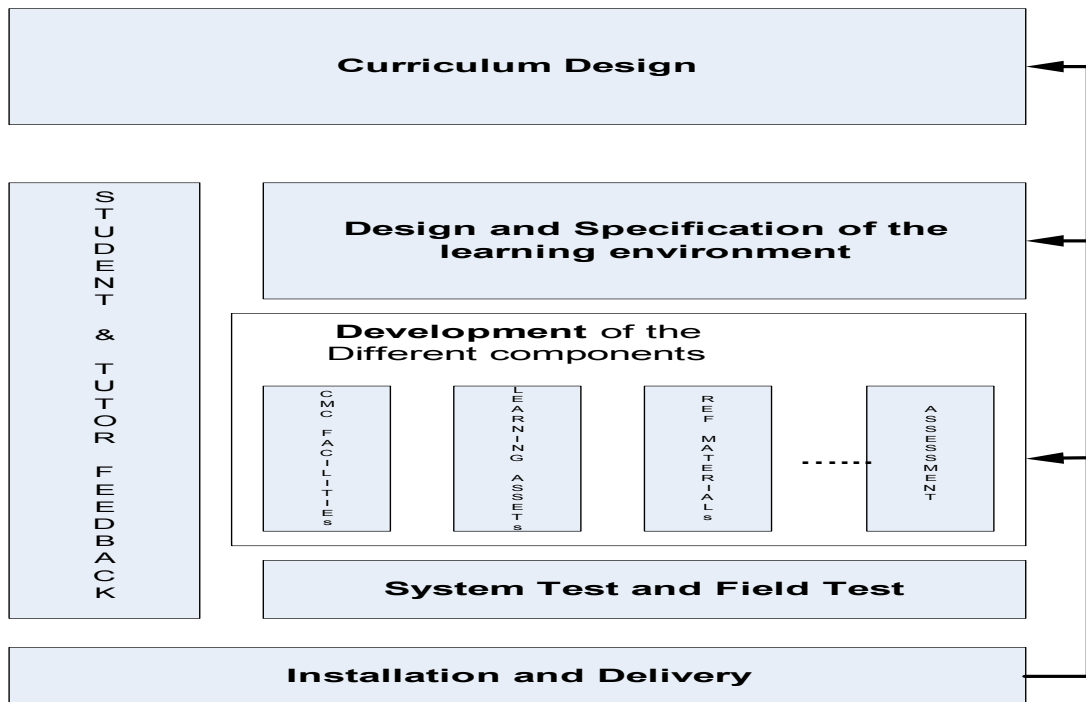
Curriculum Design

STUDENT & TUTOR FEEDBACK

Design and Specification of the learning environment

Development of the Different components

CMC FACILITIEs

LEARNING ASSETs

REF MATERIALs

ASSESSMENT

System Test and Field Test

Installation and Delivery